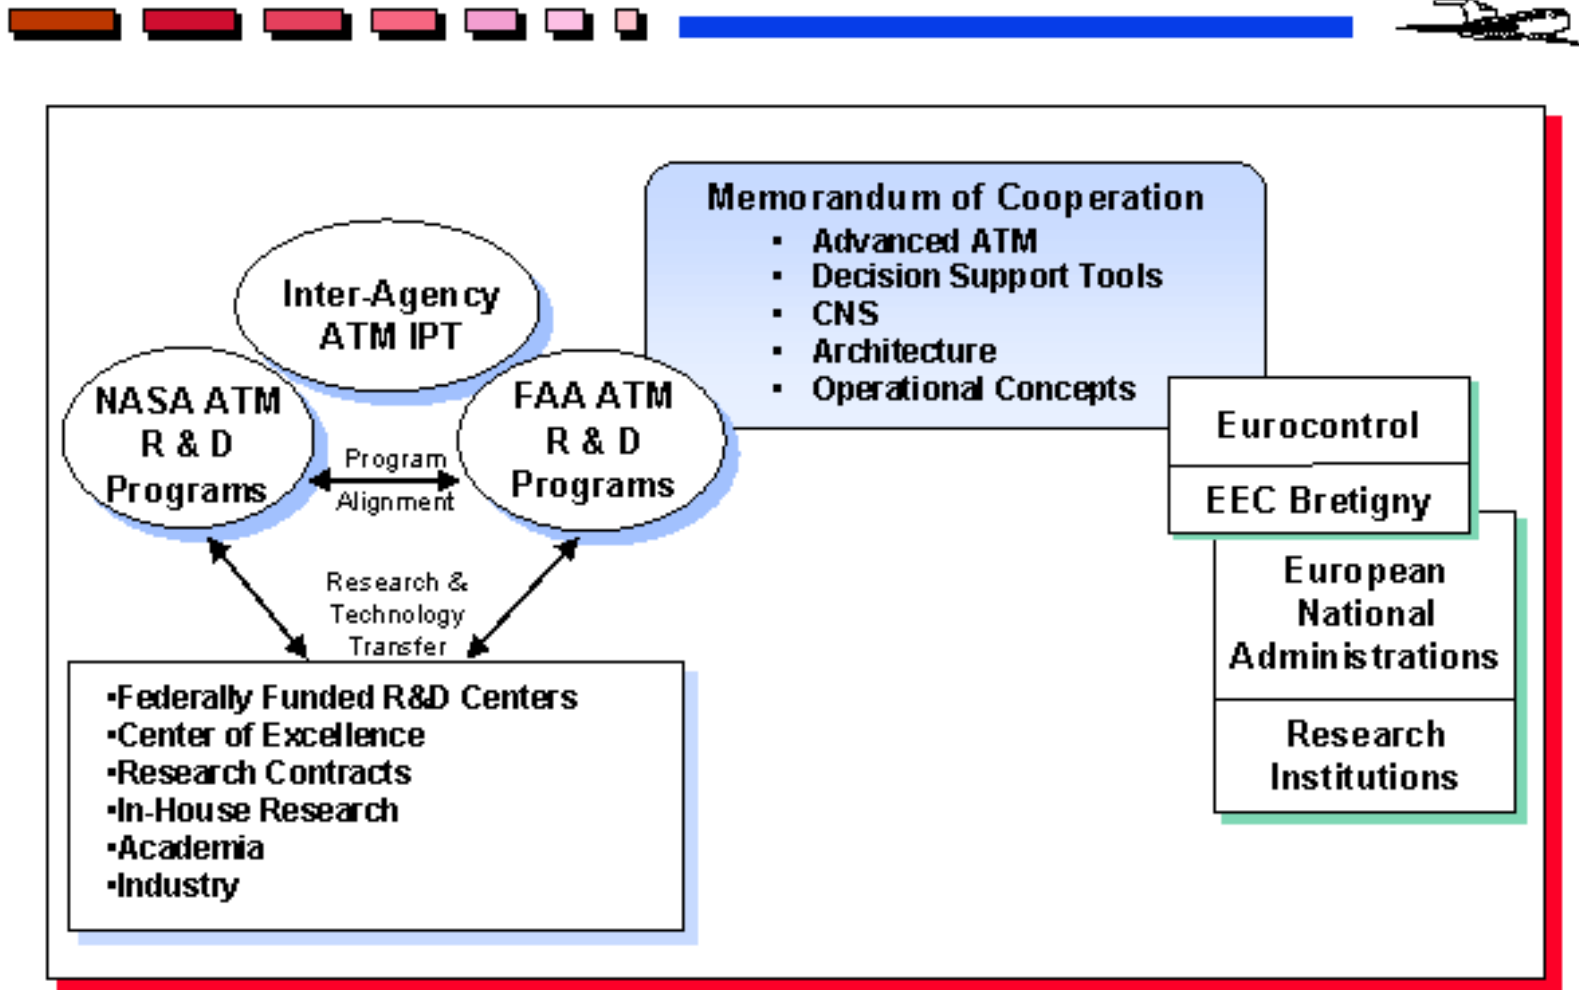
Inter-Agency ATM IPT

NASA ATM R & D Programs

Program Alignment

FAA ATM R & D Programs

Memorandum of Cooperation
- Advanced ATM
- Decision Support Tools
- CNS
- Architecture
- Operational Concepts

Eurocontrol

EEC Bretigny

European National Administrations

Research Institutions

Research & Technology Transfer

•Federally Funded R&D Centers
•Center of Excellence
•Research Contracts
•In-House Research
•Academia
•Industry